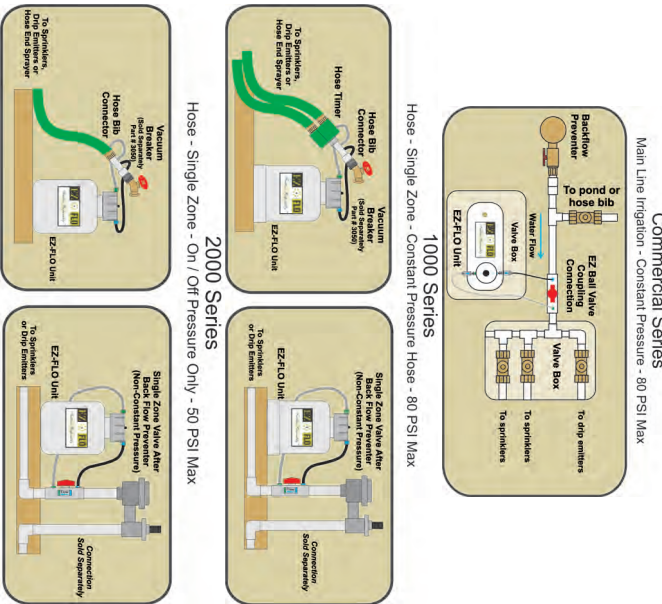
Commercial Series
Main Line Irrigation - Constant Pressure - 80 PSI Max

Backflow Preventer
To pond or hose bib
Water Flow
Valve Box
EZ-FLO Unit
EZ Ball Valve Coupling Connection
Valve Box
To drip emitters
To sprinklers
To sprinklers

1000 Series
Hose - Single Zone - Constant Pressure Hose - 80 PSI Max

To Sprinklers, Drip Emitters or Hose End Sprayer
Hose Timer
Hose Bib Connector
Vacuum Breaker (Sold Separately Part # 3088)
EZ-FLO Unit

Single Zone Valve After Back Flow Preventer (Non-Constant Pressure)
EZ-FLO Unit
To Sprinklers or Drip Emitters
Connection Sold Separately

2000 Series
Hose - Single Zone - On / Off Pressure Only - 50 PSI Max

To Sprinklers, Drip Emitters or Hose End Sprayer
Hose Bib Connector
Vacuum Breaker (Sold Separately Part # 3088)
EZ-FLO Unit

Single Zone Valve After Back Flow Preventer (Non-Constant Pressure)
EZ-FLO Unit
To Sprinklers or Drip Emitters
Connection Sold Separately